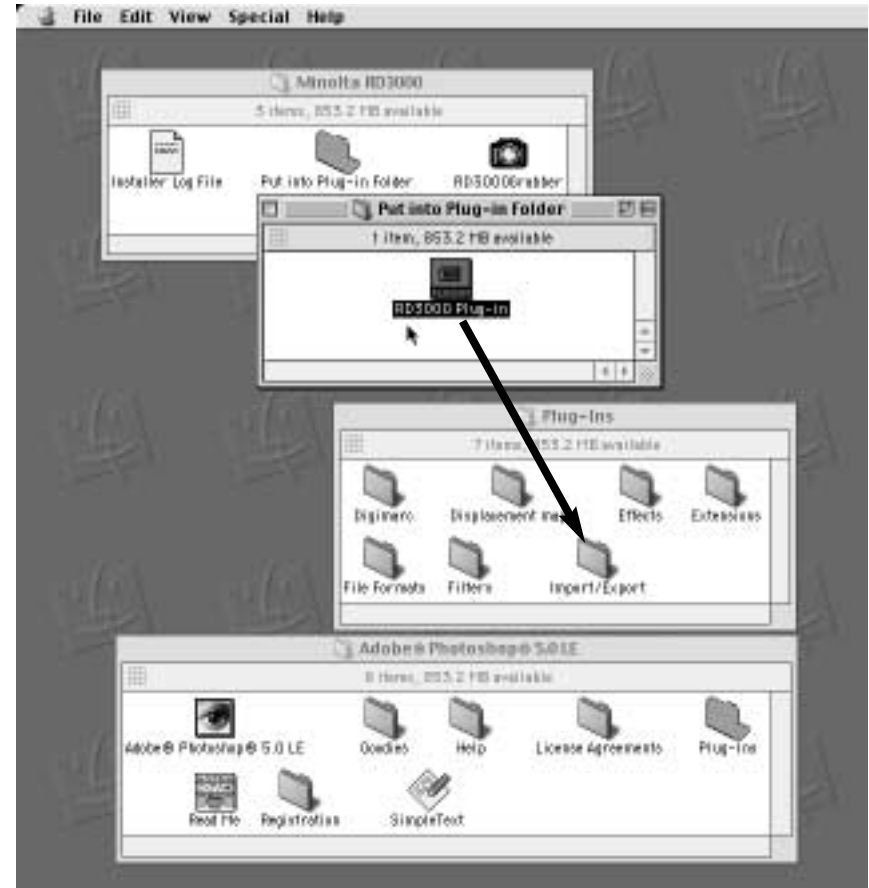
File Edit View Special Help

Minolta RD3000
5 items, 853.2 MB available
Installer Log File
Put into Plug-in Folder
RD3000Grabber

Put into Plug-in Folder
1 item, 853.2 MB available
RD3000 Plug-in

Plug-ins
7 items, 853.2 MB available
Digimarc
Displacement maps
Effects
Extensions
File Formats
Filters
Import/Export

Adobe® Photoshop® 5.0LE
8 items, 853.2 MB available
Adobe® Photoshop® 5.0 LE
Goodies
Help
License Agreements
Plug-ins
Read Me
Registration
SimpleText